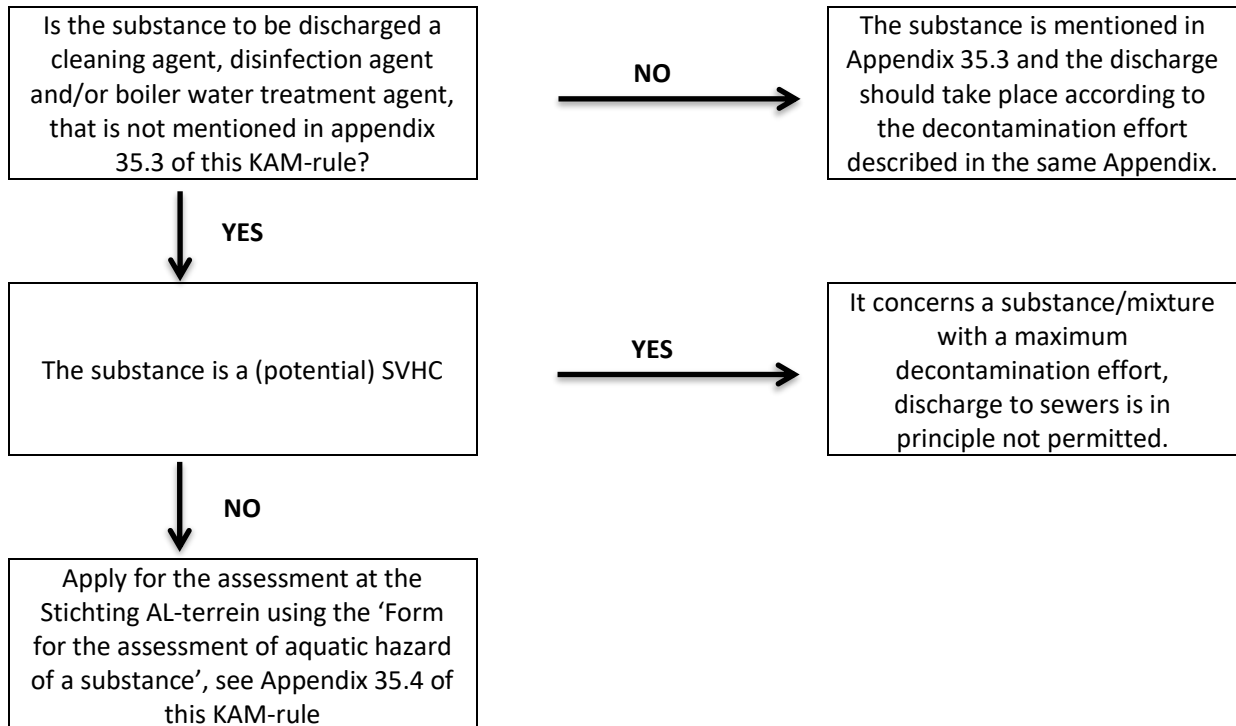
Is the substance to be discharged a cleaning agent, disinfection agent and/or boiler water treatment agent, that is not mentioned in appendix 35.3 of this KAM-rule?

NO

The substance is mentioned in Appendix 35.3 and the discharge should take place according to the decontamination effort described in the same Appendix.

YES

The substance is a (potential) SVHC

YES

It concerns a substance/mixture with a maximum decontamination effort, discharge to sewers is in principle not permitted.

NO

Apply for the assessment at the Stichting AL-terrein using the 'Form for the assessment of aquatic hazard of a substance', see Appendix 35.4 of this KAM-rule